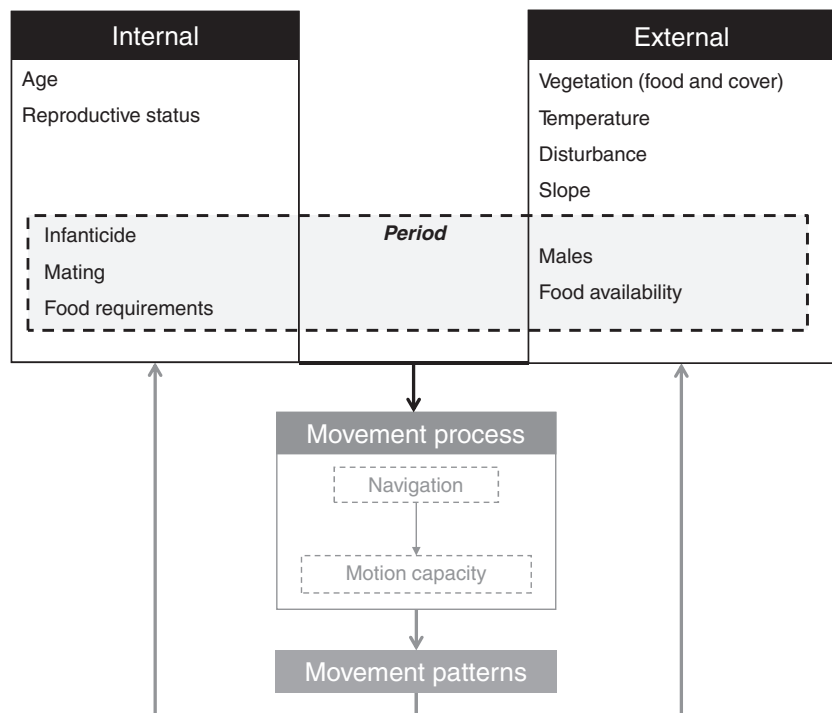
Internal

Age
Reproductive status

External

Vegetation (food and cover)
Temperature
Disturbance
Slope

Infanticide
Mating
Food requirements

*Period*

Males
Food availability

Movement process

Navigation

Motion capacity

Movement patterns